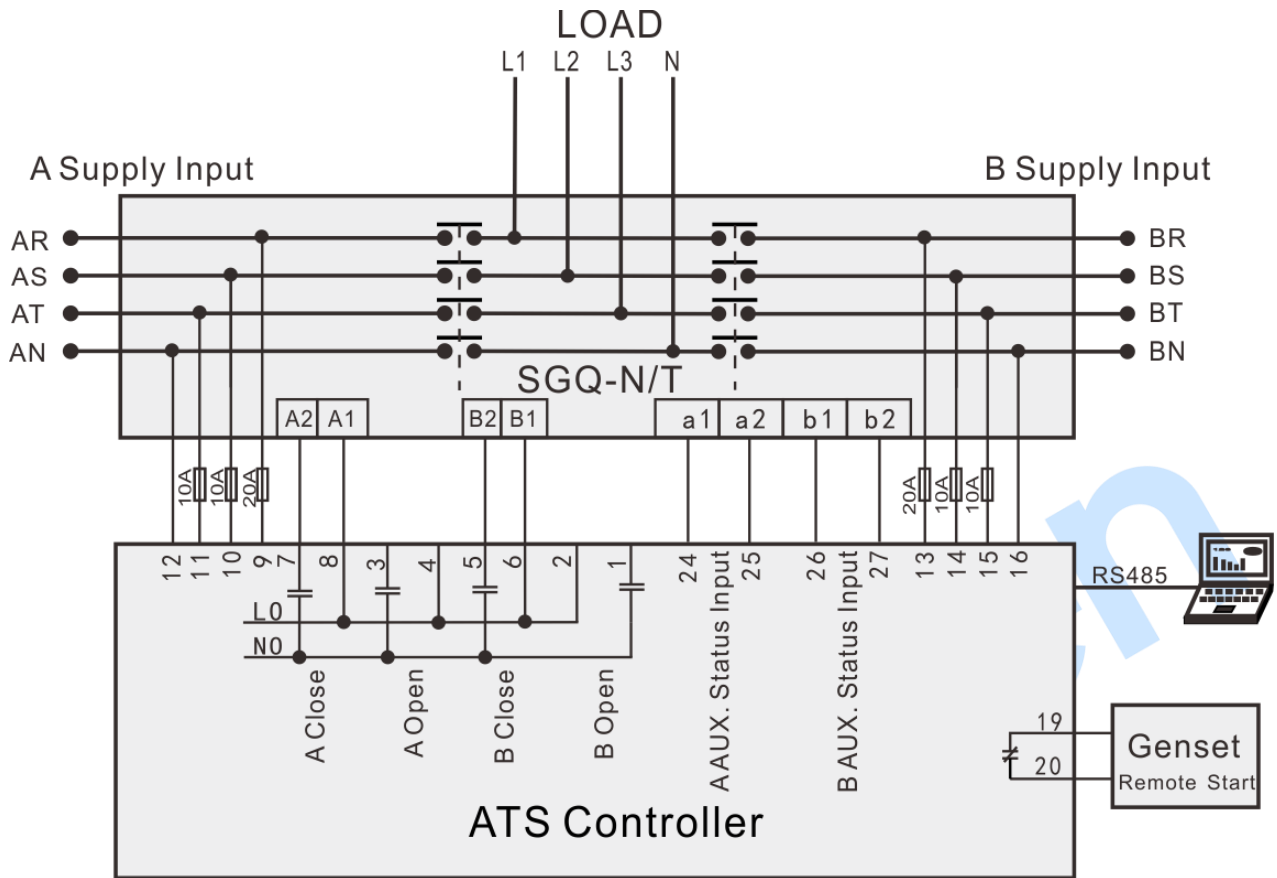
LOAD

L1 L2 L3 N

A Supply Input

B Supply Input

AR
AS
AT
AN

BR
BS
BT
BN

SGQ-N/T

A2 A1
B2 B1
a1 a2 b1 b2

10A 10A 20A
20A 10A 10A

12 11 10 9 7 8 3 4 5 6 2 1 24 25 26 27 13 14 15 16

L0
N0

A Close
A Open
B Close
B Open
A AUX. Status Input
B AUX. Status Input

RS485

19
20

Genset
Remote Start

ATS Controller